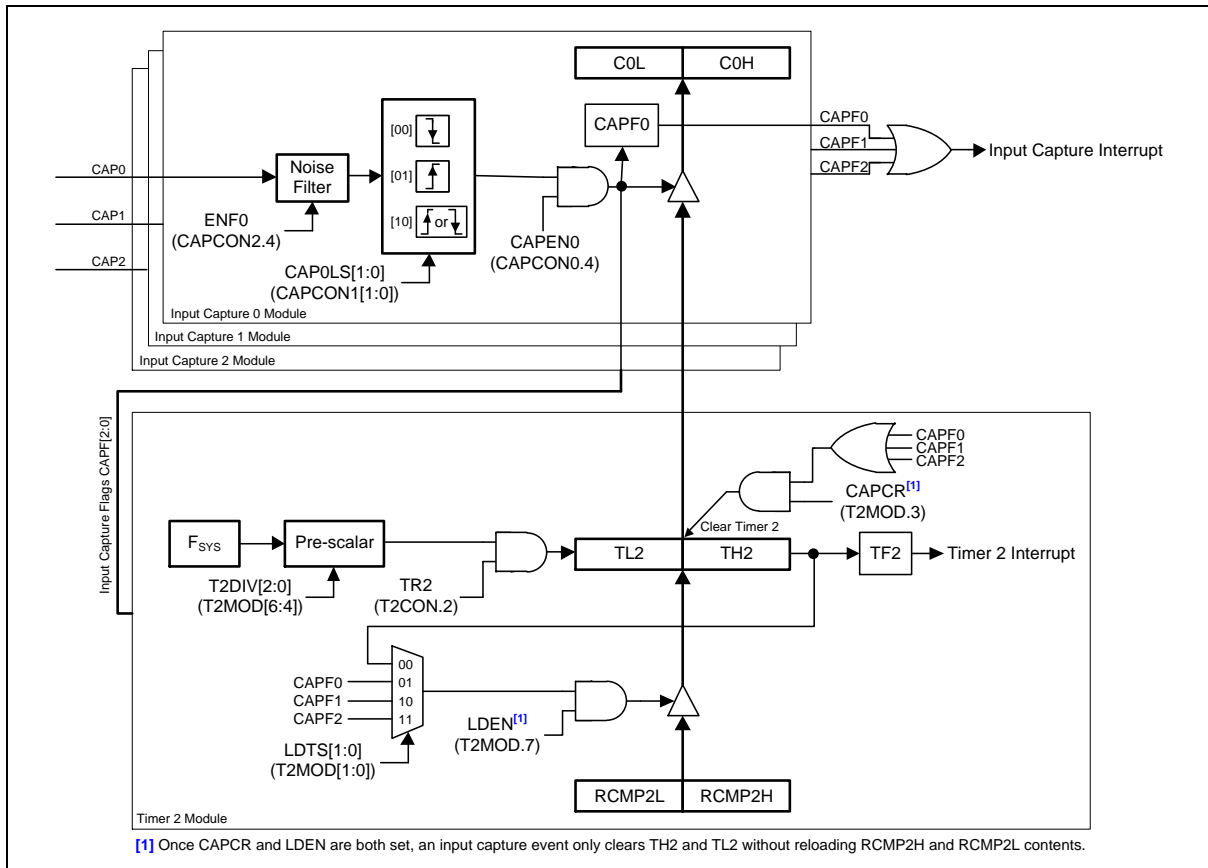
C0L
C0H
CAPF0
CAPF0
CAPF1
CAPF2
Input Capture Interrupt
CAP0
Noise Filter
[00]
[01]
[10] or
CAP1
ENF0
(CAPCON2.4)
CAP2
CAPEN0
(CAPCON0.4)
CAP0LS[1:0]
(CAPCON1[1:0])
Input Capture 0 Module
Input Capture 1 Module
Input Capture 2 Module
Input Capture Flags CAPF[2:0]
CAPF0
CAPF1
CAPF2
CAPCR$^{[1]}$
(T2MOD.3)
Clear Timer 2
$F_{SYS}$
Pre-scalar
TL2
TH2
TF2
Timer 2 Interrupt
T2DIV[2:0]
(T2MOD[6:4])
TR2
(T2CON.2)
00
CAPF0
01
CAPF1
10
CAPF2
11
LDEN$^{[1]}$
(T2MOD.7)
LDTS[1:0]
(T2MOD[1:0])
RCMP2L
RCMP2H
Timer 2 Module
[1] Once CAPCR and LDEN are both set, an input capture event only clears TH2 and TL2 without reloading RCMP2H and RCMP2L contents.